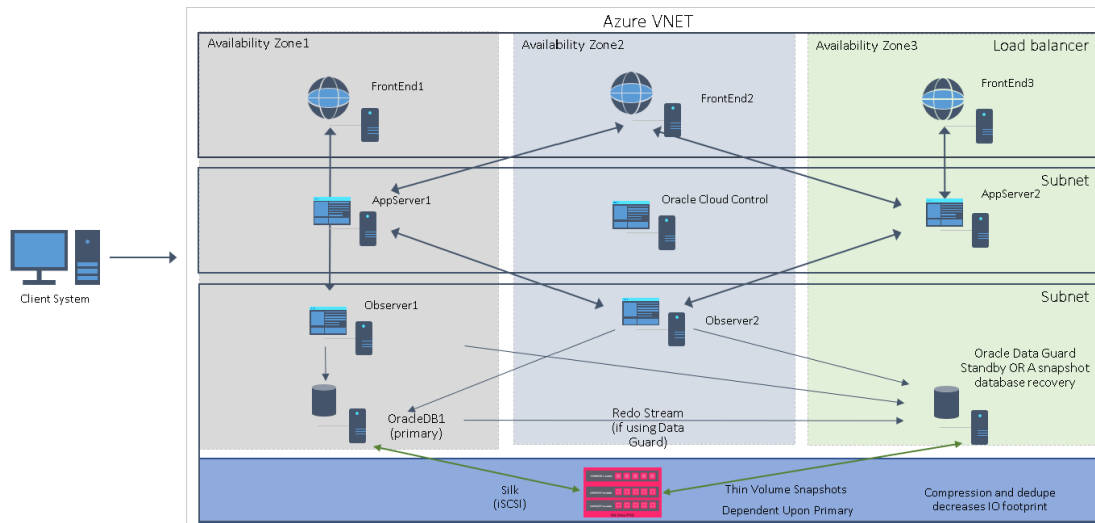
Azure VNET

Availability Zone1

Availability Zone2

Availability Zone3

Load balancer

FrontEnd1

FrontEnd2

FrontEnd3

Subnet

AppServer1

Oracle Cloud Control

AppServer2

Client System

Subnet

Observer1

Observer2

Oracle Data Guard Standby OR A snapshot database recovery

OracleDB1 (primary)

Redo Stream (if using Data Guard)

Silk (iSCSI)

Thin Volume Snapshots

Dependent Upon Primary

Compression and dedupe decreases IO footprint